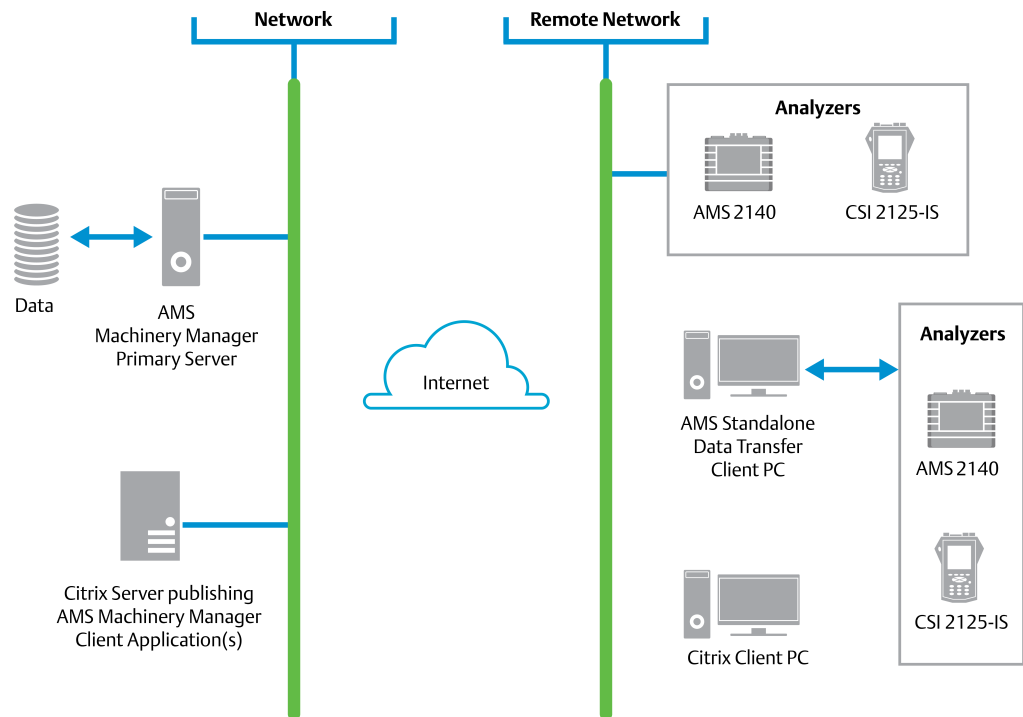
Network

Remote Network

Analyzers

AMS 2140

CSI 2125-IS

Data

AMS
Machinery Manager
Primary Server

Internet

AMS Standalone
Data Transfer
Client PC

Analyzers

AMS 2140

Citrix Server publishing
AMS Machinery Manager
Client Application(s)

CSI 2125-IS

Citrix Client PC